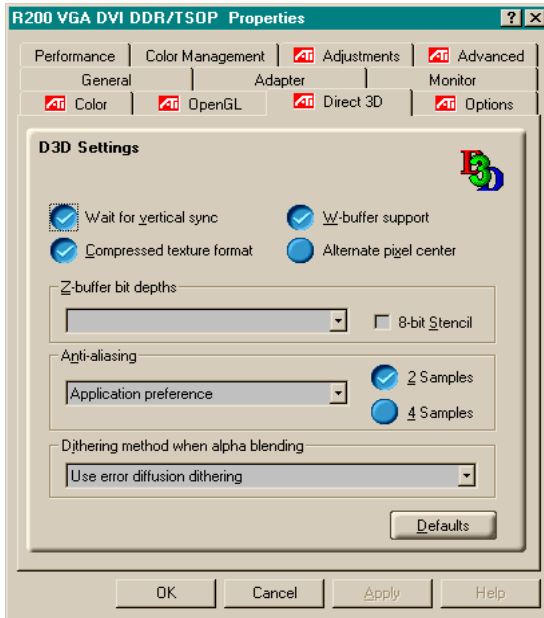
R200 VGA DVI DDR/TSOP Properties

?
X

Performance
Color Management
Adjustments
Advanced
General
Adapter
Monitor
Color
OpenGL
Direct 3D
Options

D3D Settings

Wait for vertical sync
W-buffer support
Compressed texture format
Alternate pixel center

Z-buffer bit depths

8-bit Stencil

Anti-aliasing

Application preference

2 Samples
4 Samples

Dithering method when alpha blending

Use error diffusion dithering

Defaults

OK
Cancel
Apply
Help